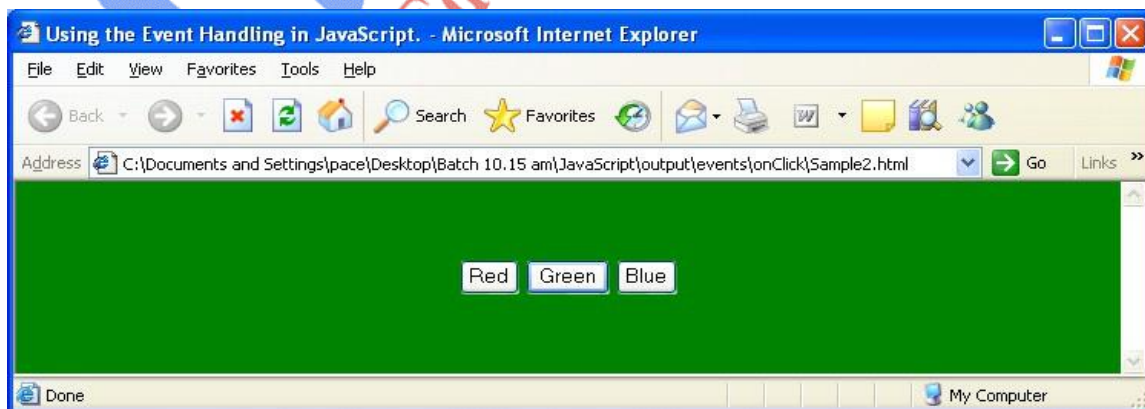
Using the Event Handling in JavaScript. - Microsoft Internet Explorer

File Edit View Favorites Tools Help

Back Search Favorites

Address C:\Documents and Settings\pace\Desktop\Batch 10.15 am\JavaScript\output\events\onClick\Sample2.html Go Links »

Red Green Blue

Done My Computer